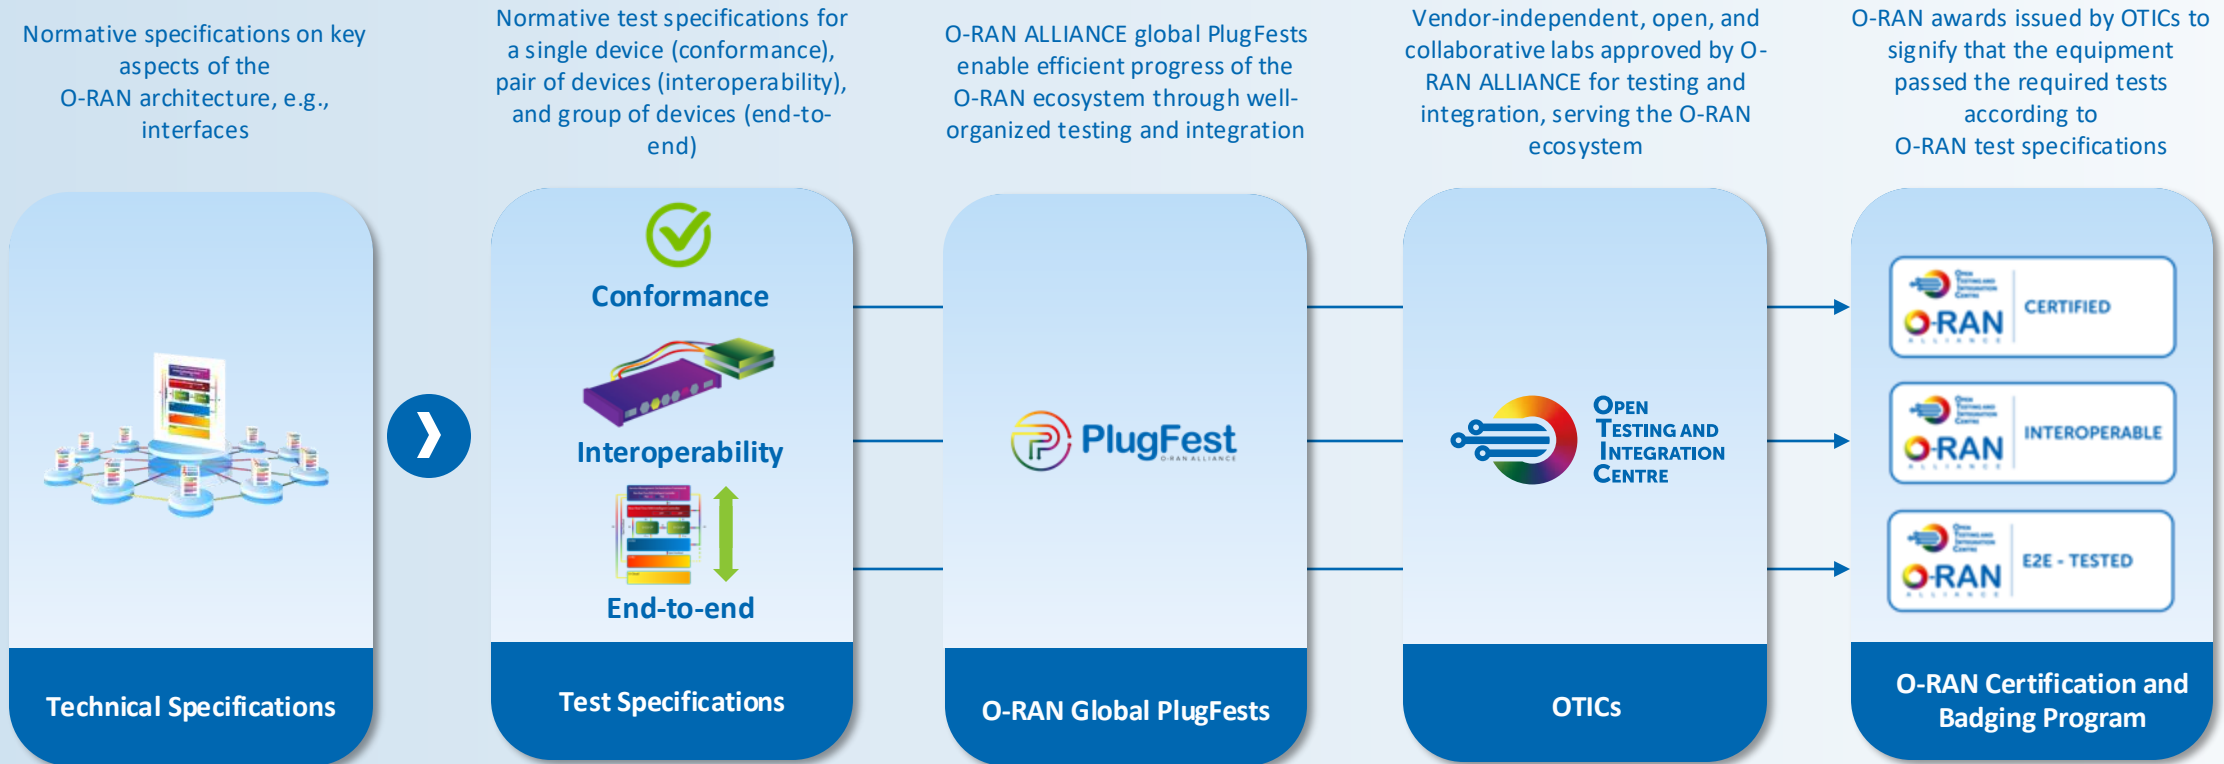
Normative specifications on key aspects of the O-RAN architecture, e.g., interfaces

Technical Specifications

Normative test specifications for a single device (conformance), pair of devices (interoperability), and group of devices (end-to-end)

Conformance

Interoperability

End-to-end

Test Specifications

O-RAN ALLIANCE global PlugFests enable efficient progress of the O-RAN ecosystem through well-organized testing and integration

PlugFest
O-RAN ALLIANCE

O-RAN Global PlugFests

Vendor-independent, open, and collaborative labs approved by O-RAN ALLIANCE for testing and integration, serving the O-RAN ecosystem

Open Testing and Integration Centre

OTICs

O-RAN awards issued by OTICs to signify that the equipment passed the required tests according to O-RAN test specifications

O-RAN ALLIANCE CERTIFIED

O-RAN ALLIANCE INTEROPERABLE

O-RAN ALLIANCE E2E - TESTED

O-RAN Certification and Badging Program